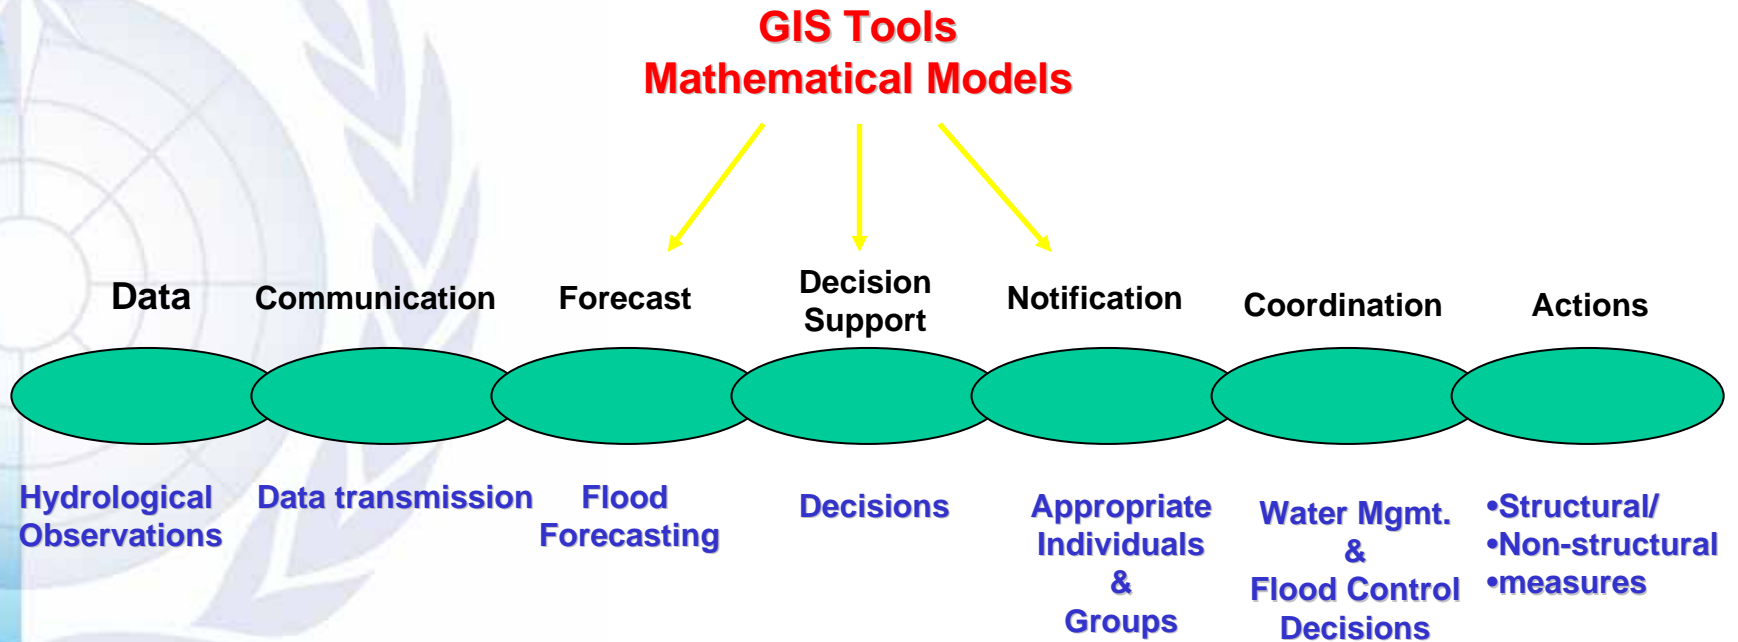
GIS Tools
Mathematical Models

Data

Communication

Forecast

Decision Support

Notification

Coordination

Actions

Hydrological Observations

Data transmission

Flood Forecasting

Decisions

Appropriate Individuals & Groups

Water Mgmt. & Flood Control Decisions

•Structural/
•Non-structural
•measures